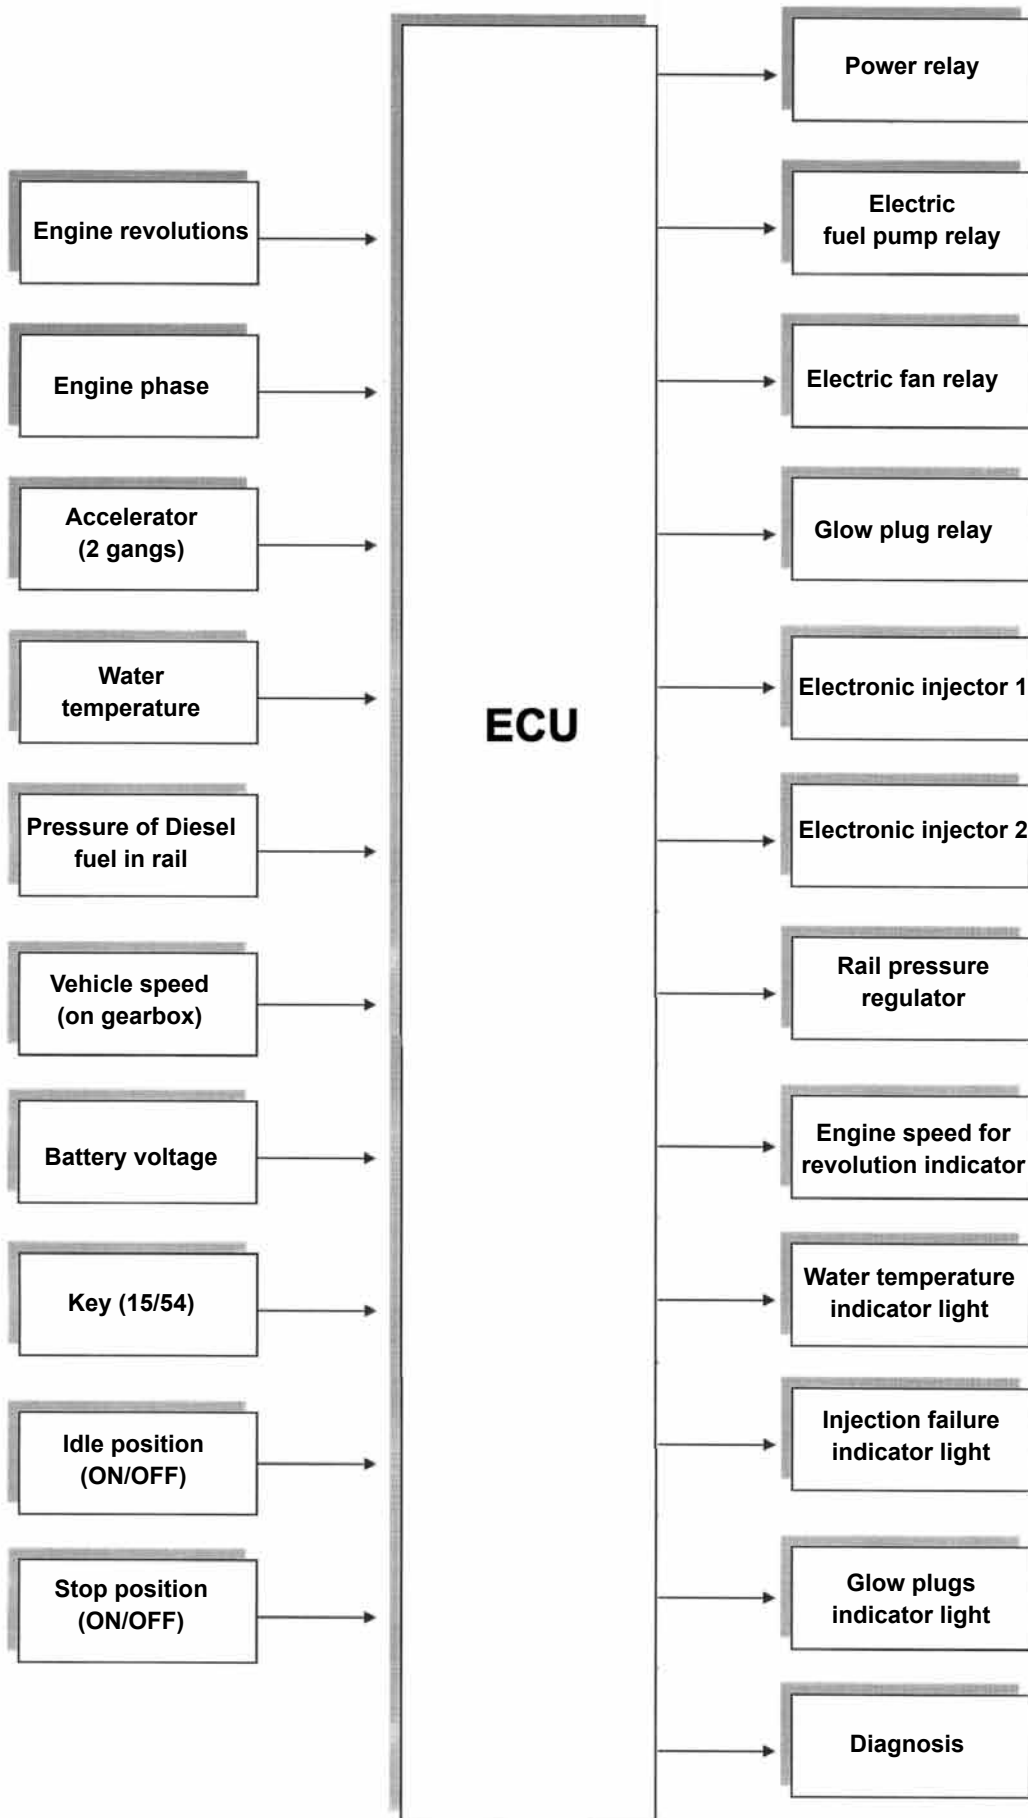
Engine revolutions

Engine phase

Accelerator (2 gangs)

Water temperature

Pressure of Diesel fuel in rail

Vehicle speed (on gearbox)

Battery voltage

Key (15/54)

Idle position (ON/OFF)

Stop position (ON/OFF)

ECU

Power relay

Electric fuel pump relay

Electric fan relay

Glow plug relay

Electronic injector 1

Electronic injector 2

Rail pressure regulator

Engine speed for revolution indicator

Water temperature indicator light

Injection failure indicator light

Glow plugs indicator light

Diagnosis